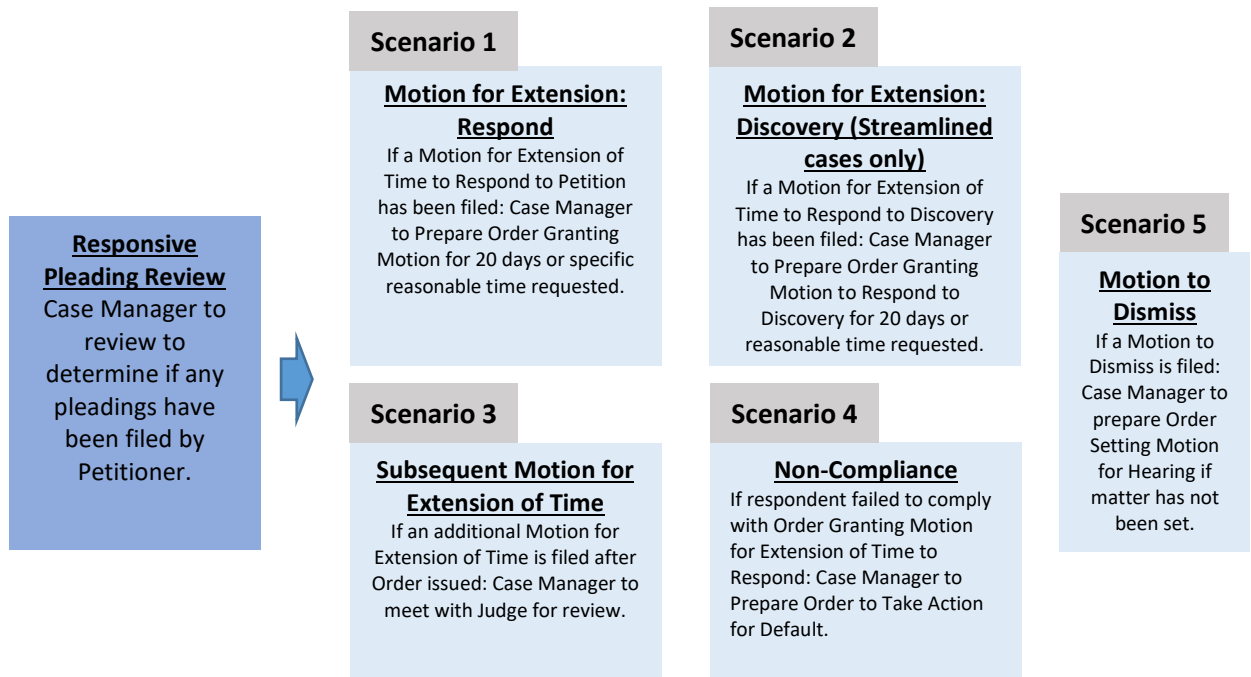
Responsive Pleading Review
Case Manager to review to determine if any pleadings have been filed by Petitioner.

Scenario 1

Motion for Extension: Respond
If a Motion for Extension of Time to Respond to Petition has been filed: Case Manager to Prepare Order Granting Motion for 20 days or specific reasonable time requested.

Scenario 2

Motion for Extension: Discovery (Streamlined cases only)
If a Motion for Extension of Time to Respond to Discovery has been filed: Case Manager to Prepare Order Granting Motion to Respond to Discovery for 20 days or reasonable time requested.

Scenario 3

Subsequent Motion for Extension of Time
If an additional Motion for Extension of Time is filed after Order issued: Case Manager to meet with Judge for review.

Scenario 4

Non-Compliance
If respondent failed to comply with Order Granting Motion for Extension of Time to Respond: Case Manager to Prepare Order to Take Action for Default.

Scenario 5

Motion to Dismiss
If a Motion to Dismiss is filed: Case Manager to prepare Order Setting Motion for Hearing if matter has not been set.